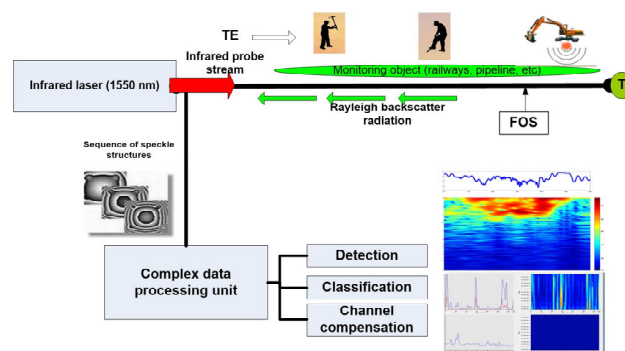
TE

Infrared probe stream

Infrared laser (1550 nm)

Monitoring object (railways, pipeline, etc)

T

Rayleigh backscatter radiation

FOS

Sequence of speckle structures

Complex data processing unit

Detection

Classification

Channel compensation